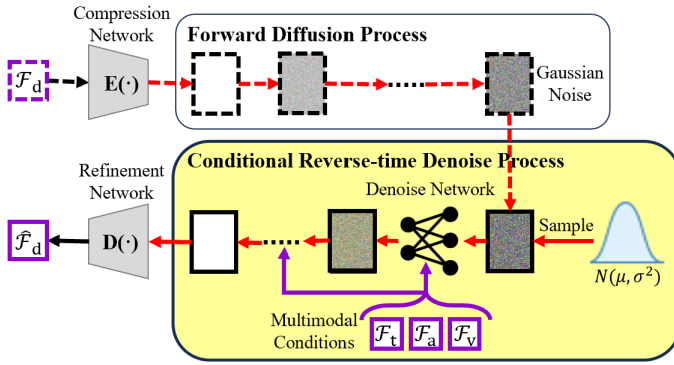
Compression Network

Forward Diffusion Process

$\mathcal{F}_d$

$E(\cdot)$

Gaussian Noise

Conditional Reverse-time Denoise Process

Refinement Network

Denoise Network

$\hat{\mathcal{F}}_d$

$D(\cdot)$

Sample

$N(\mu, \sigma^2)$

Multimodal Conditions

$\mathcal{F}_t$ $\mathcal{F}_a$ $\mathcal{F}_v$